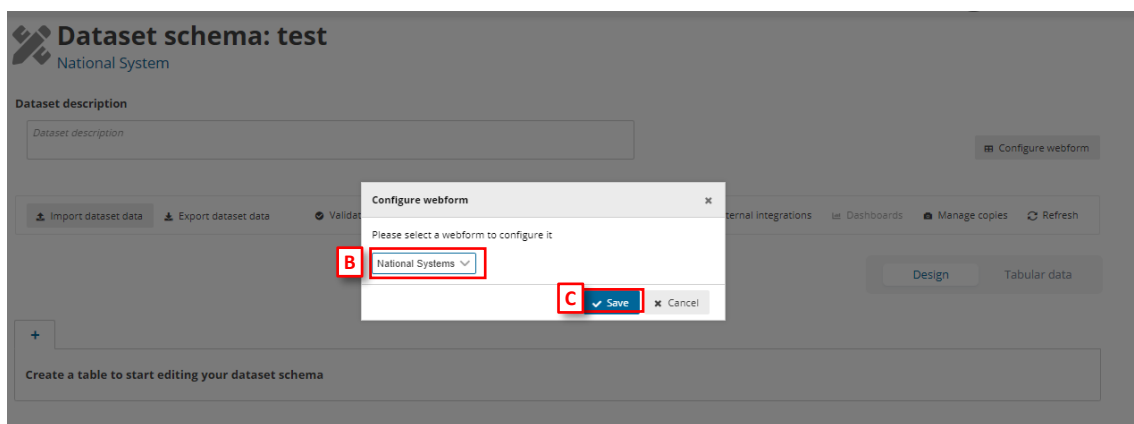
Dataset schema: test
National System

Dataset description

Dataset description

Configure webform

Import dataset data
Export dataset data
Valid
ternal integrations
Dashboards
Manage copies
Refresh

Configure webform
×
Please select a webform to configure it
B
National Systems
C
Save
Cancel

Design
Tabular data

+

Create a table to start editing your dataset schema